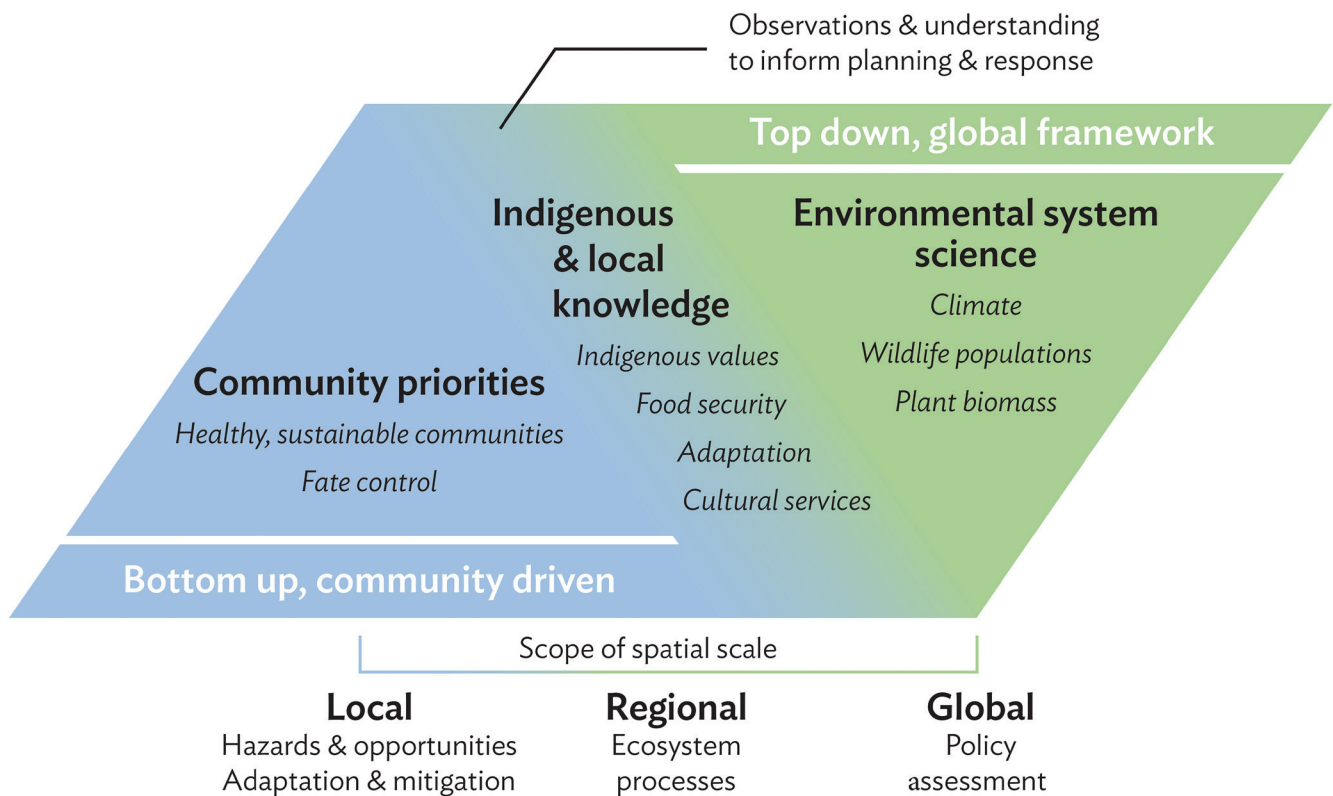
Observations & understanding to inform planning & response

Top down, global framework

Indigenous & local knowledge

Indigenous values

Food security

Adaptation

Cultural services

Environmental system science

Climate

Wildlife populations

Plant biomass

Community priorities

Healthy, sustainable communities

Fate control

Bottom up, community driven

Scope of spatial scale

Local
Hazards & opportunities
Adaptation & mitigation

Regional
Ecosystem
processes

Global
Policy
assessment